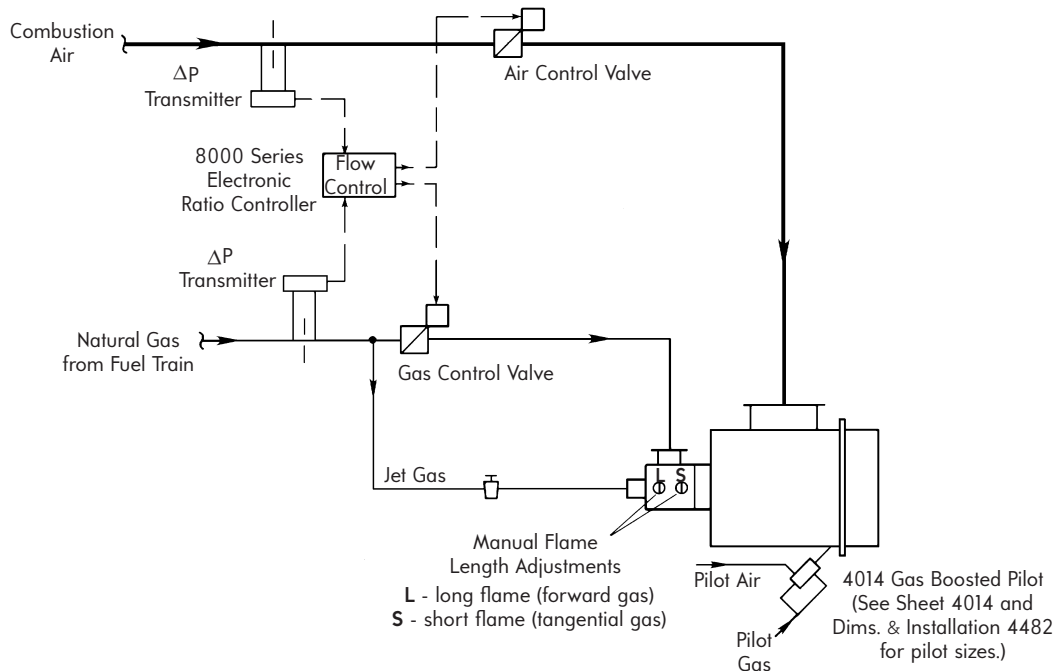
Combustion Air

$\Delta$P Transmitter

Air Control Valve

8000 Series Electronic Ratio Controller

Flow Control

$\Delta$P Transmitter

Natural Gas from Fuel Train

Gas Control Valve

Jet Gas

L S

Manual Flame Length Adjustments

L - long flame (forward gas)
S - short flame (tangential gas)

Pilot Air

Pilot Gas

4014 Gas Boosted Pilot (See Sheet 4014 and Dims. & Installation 4482 for pilot sizes.)